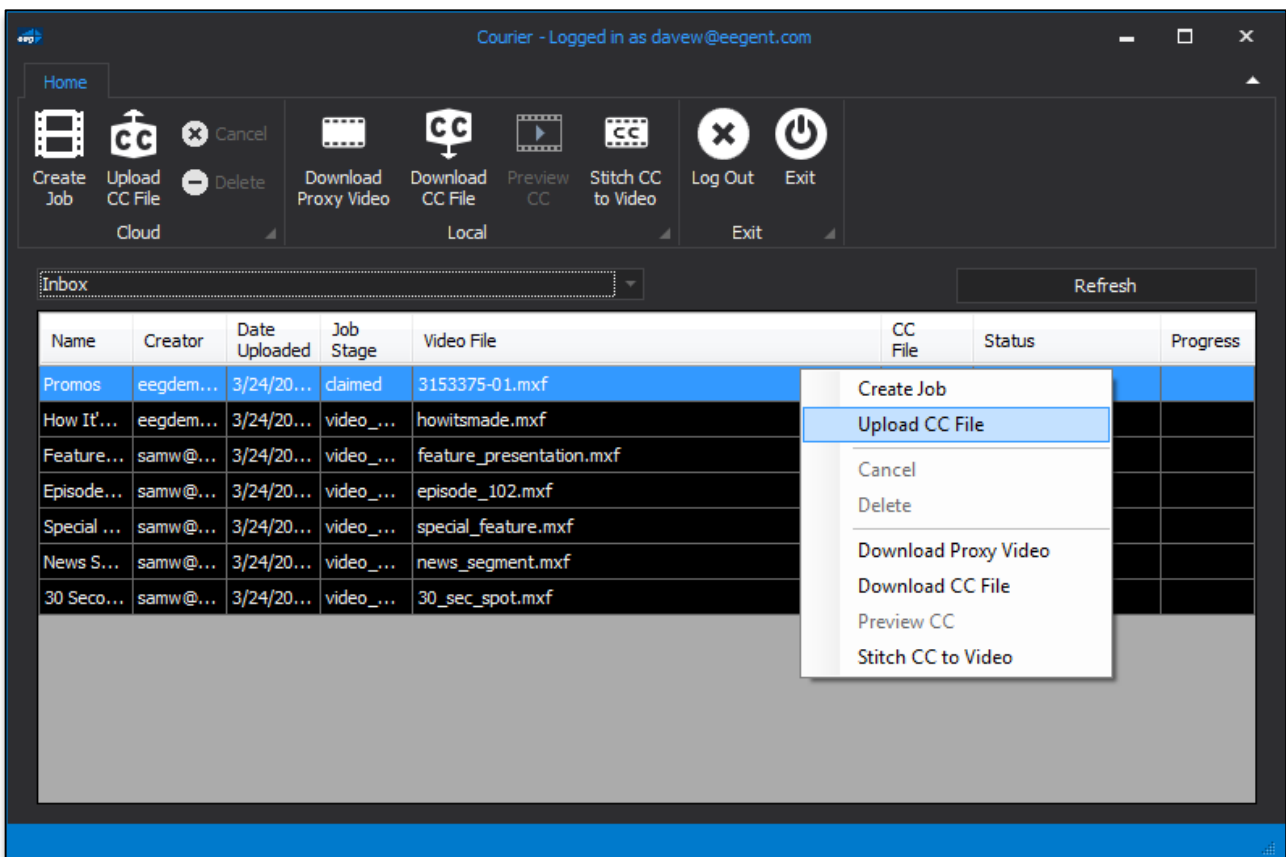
Courier - Logged in as davew@eegent.com

Home

Create Job
Upload CC File
Cancel
Delete
Cloud

Download Proxy Video
Download CC File
Preview CC
Stitch CC to Video
Local

Log Out
Exit
Exit

Inbox

Refresh

| Name | Creator | Date Uploaded | Job Stage | Video File | CC File | Status | Progress |
|---|---|---|---|---|---|---|---|
| Promos | eegdem… | 3/24/20… | claimed | 3153375-01.mxf | | | |
| How It'… | eegdem… | 3/24/20… | video_… | howitsmade.mxf | | | |
| Feature… | samw@… | 3/24/20… | video_… | feature_presentation.mxf | | | |
| Episode… | samw@… | 3/24/20… | video_… | episode_102.mxf | | | |
| Special … | samw@… | 3/24/20… | video_… | special_feature.mxf | | | |
| News S… | samw@… | 3/24/20… | video_… | news_segment.mxf | | | |
| 30 Seco… | samw@… | 3/24/20… | video_… | 30_sec_spot.mxf | | | |

Create Job
Upload CC File
Cancel
Delete
Download Proxy Video
Download CC File
Preview CC
Stitch CC to Video